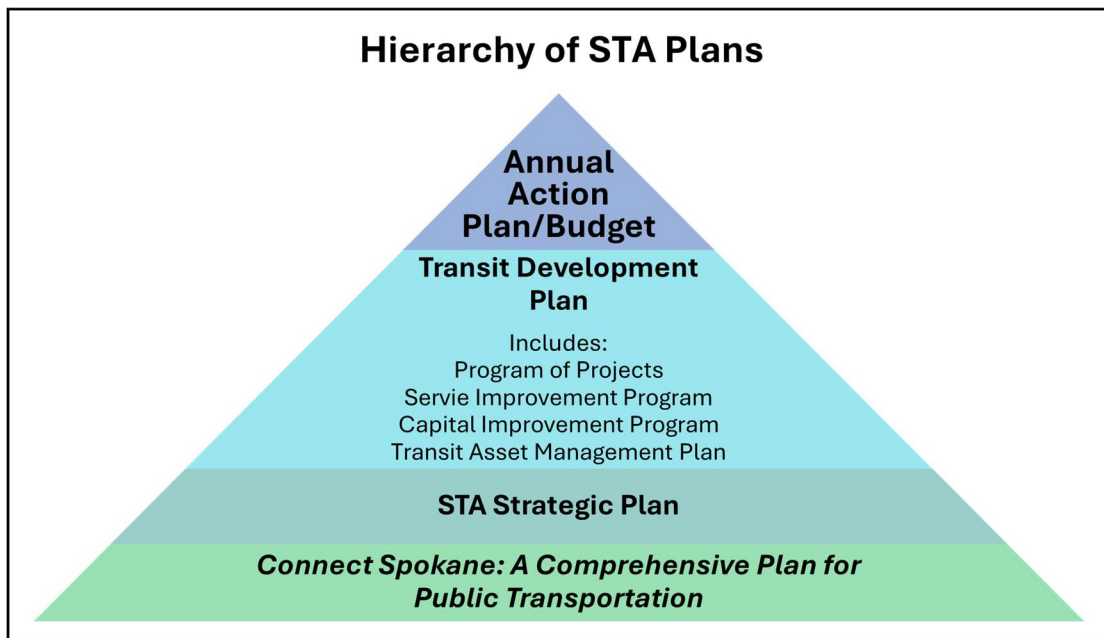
Hierarchy of STA Plans

Annual Action Plan/Budget

Transit Development Plan

Includes:
Program of Projects
Servie Improvement Program
Capital Improvement Program
Transit Asset Management Plan

STA Strategic Plan

Connect Spokane: A Comprehensive Plan for Public Transportation